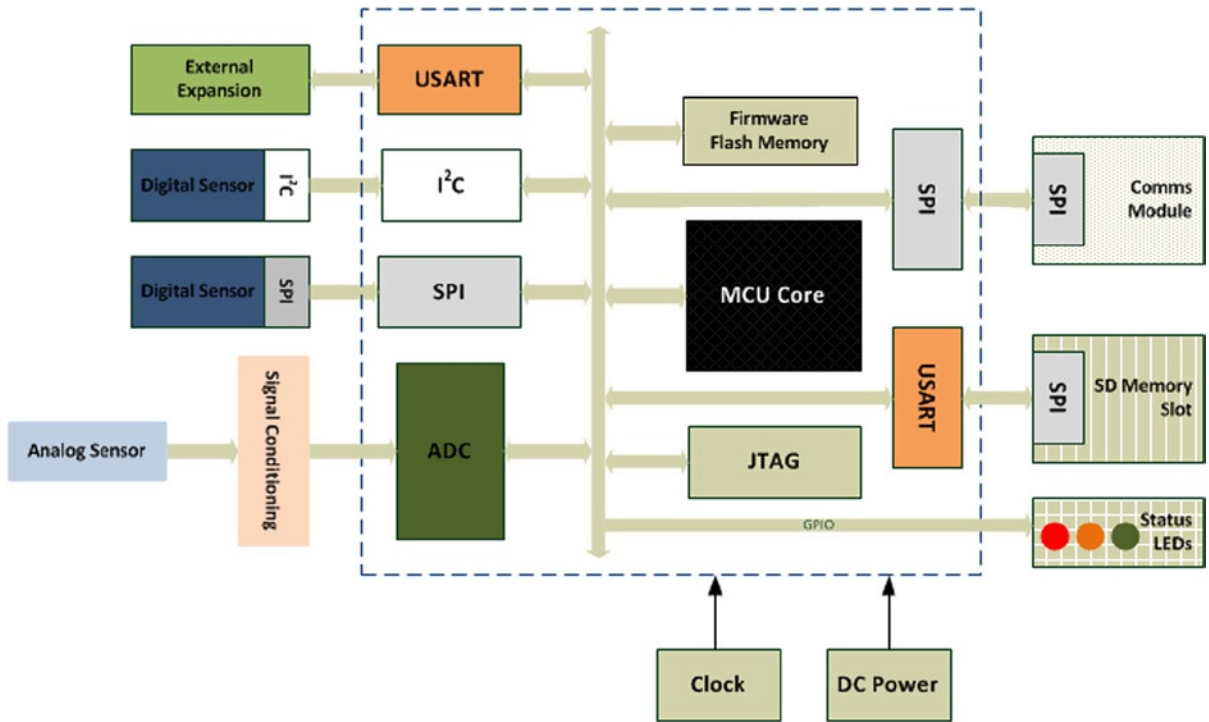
External Expansion

USART

Firmware Flash Memory

Digital Sensor

$I^2C$

$I^2C$

SPI

SPI

Comms Module

Digital Sensor

SPI

SPI

MCU Core

USART

SPI

SD Memory Slot

Signal Conditioning

Analog Sensor

ADC

JTAG

GPIO

Status LEDs

Clock

DC Power